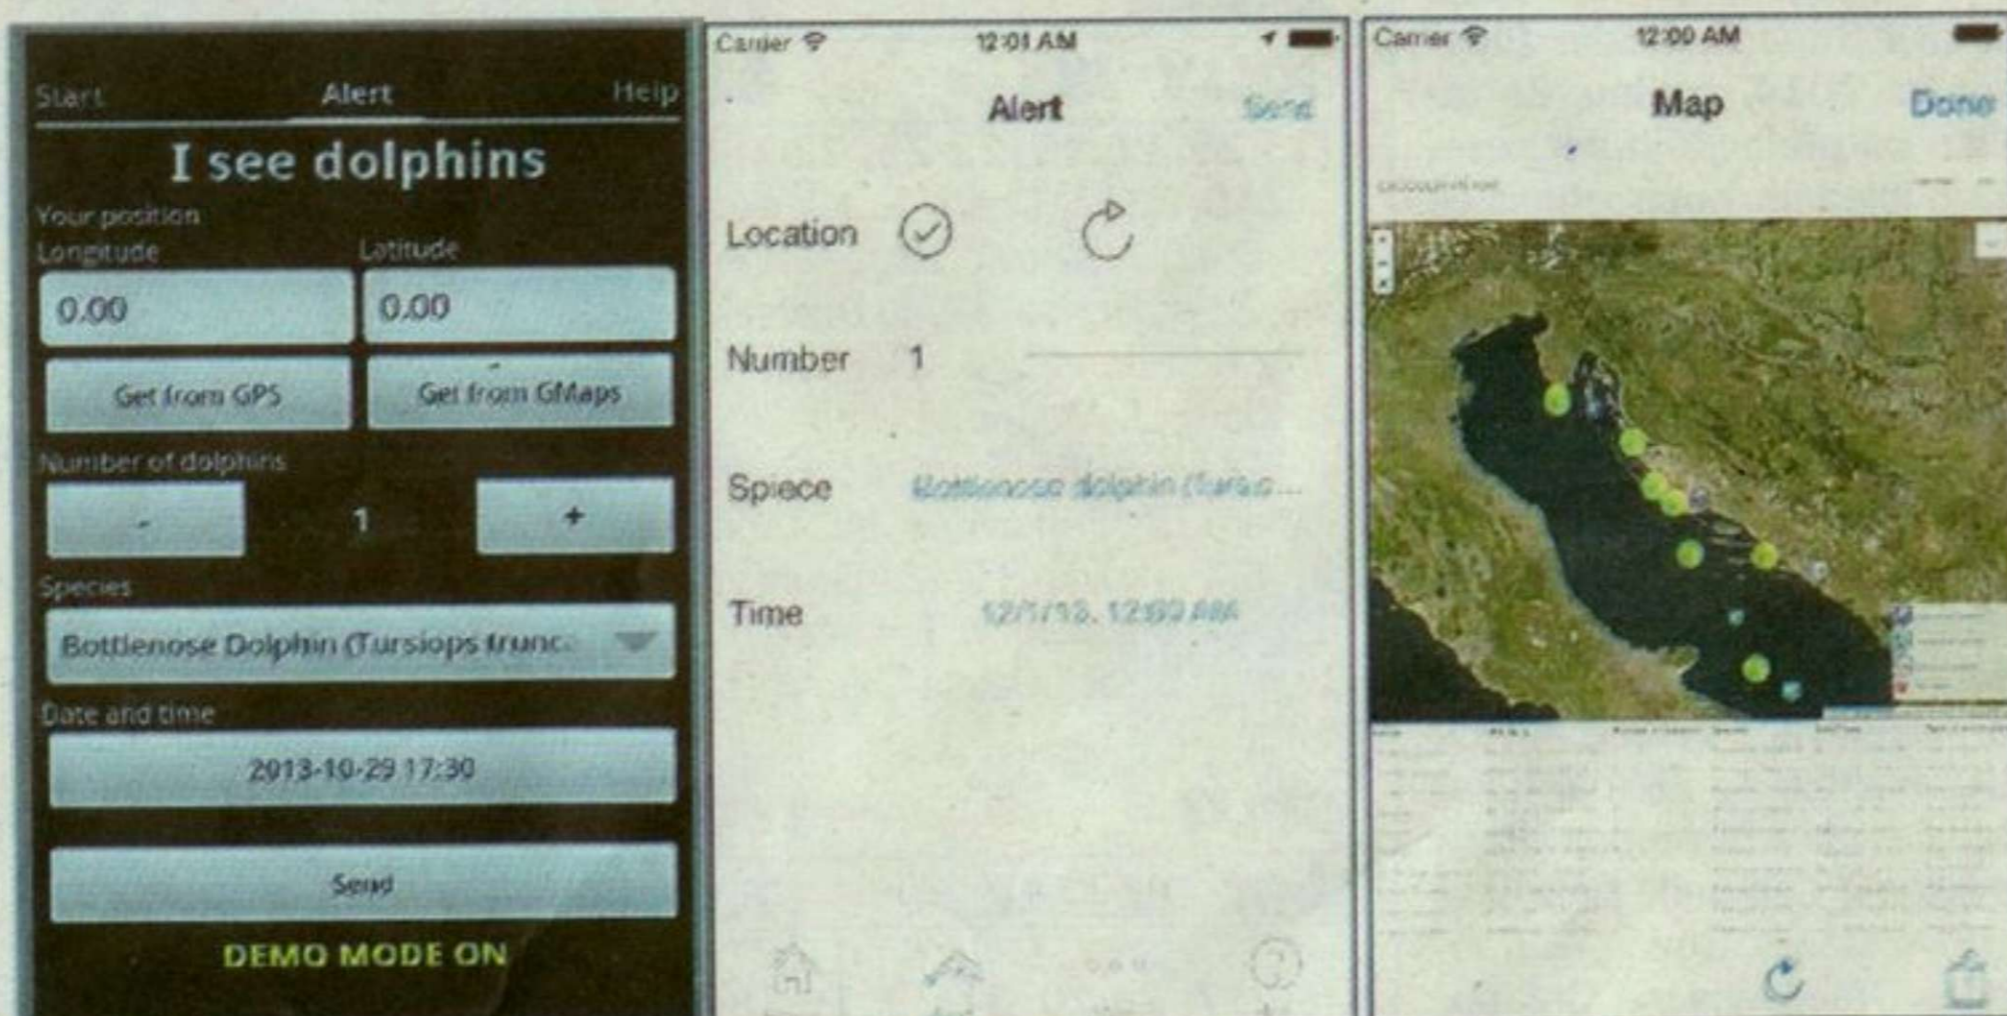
Start Alert Help

I see dolphins

Your position

Longitude Latitude

0.00 0.00

Get from GPS Get from GMaps

Number of dolphins

- 1 +

Species

Bottlenose Dolphin (Tursiops trunc

Date and time

2013-10-29 17:30

Send

DEMO MODE ON

Carrier 12:01 AM

Alert Send

Location

Number 1

Spiece Bottlenose dolphin (Tursio...

Time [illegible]

Carrier 12:00 AM

Map Done